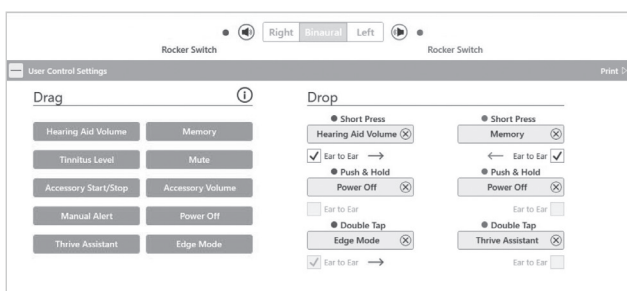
Right Binaural Left

Rocker Switch

Rocker Switch

User Control Settings

Print

Drag

Hearing Aid Volume
Memory
Tinnitus Level
Mute
Accessory Start/Stop
Accessory Volume
Manual Alert
Power Off
Thrive Assistant
Edge Mode

Drop

Short Press
Hearing Aid Volume
Ear to Ear →

Short Press
Memory
← Ear to Ear

Push & Hold
Power Off
Ear to Ear

Push & Hold
Power Off
Ear to Ear

Double Tap
Edge Mode
Ear to Ear →

Double Tap
Thrive Assistant
Ear to Ear